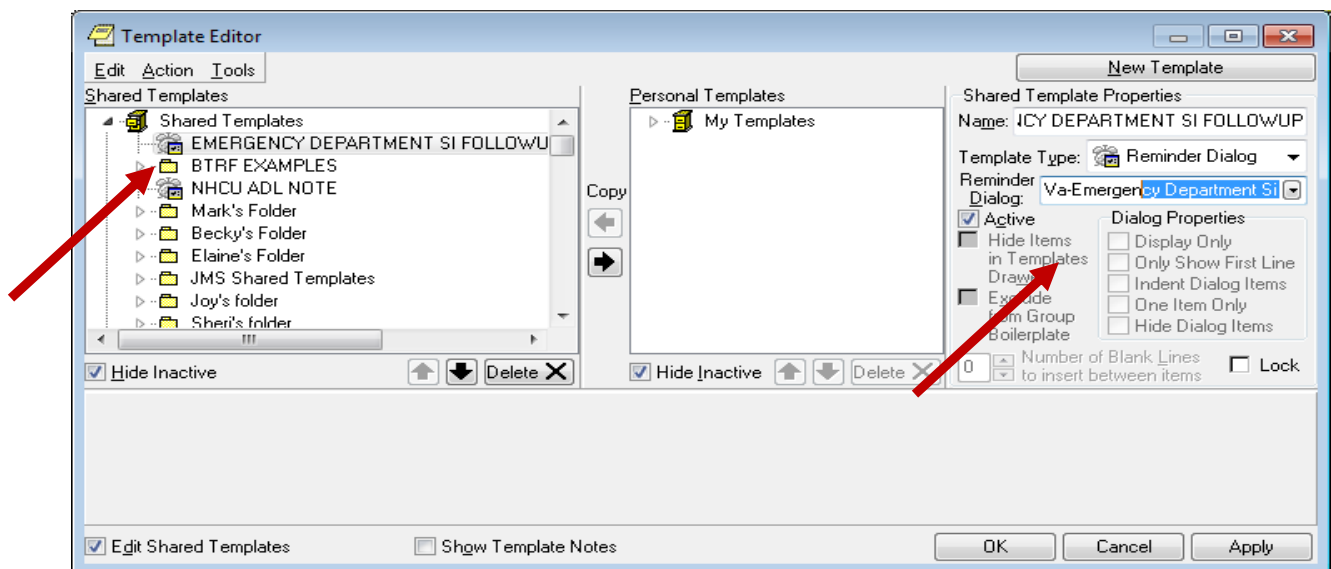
Template Editor

Edit Action Tools

New Template

Shared Templates

Shared Templates
EMERGENCY DEPARTMENT SI FOLLOWU
BTRF EXAMPLES
NHCU ADL NOTE
Mark's Folder
Becky's Folder
Elaine's Folder
JMS Shared Templates
Joy's folder
Sheri's folder

Hide Inactive
Delete

Copy

Personal Templates

My Templates

Hide Inactive
Delete

Shared Template Properties
Name: ICY DEPARTMENT SI FOLLOWUP
Template Type: Reminder Dialog
Reminder Dialog: Va-Emergency Department SI
Active
Hide Items in Templates Drawer
Exclude from Group Boilerplate
Dialog Properties
Display Only
Only Show First Line
Indent Dialog Items
One Item Only
Hide Dialog Items
0 Number of Blank Lines to insert between items
Lock

Edit Shared Templates
Show Template Notes
OK
Cancel
Apply